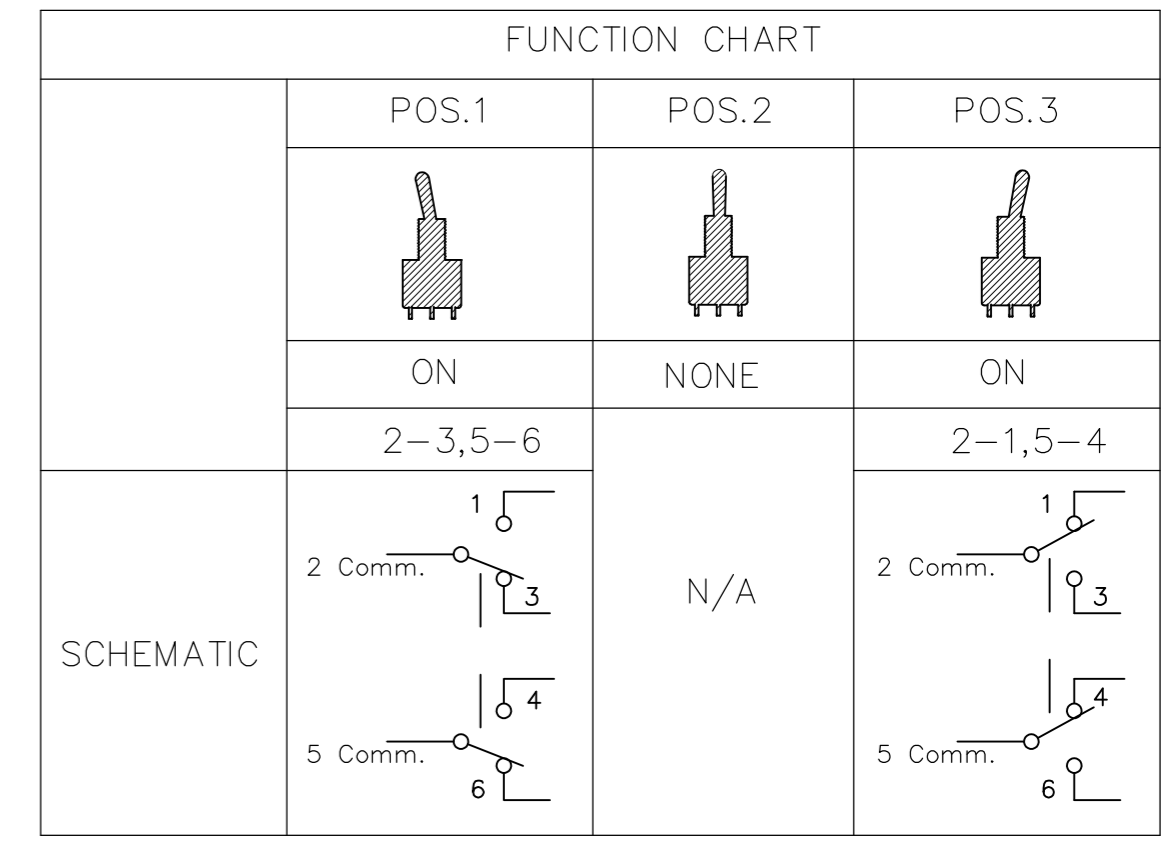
| FUNCTION CHART | | | |
|---|---|---|---|
| | POS.1 | POS.2 | POS.3 |
| | | | |
| | ON | NONE | ON |
| | 2–3,5–6 | | 2–1,5–4 |
| SCHEMATIC | 1<br>2 Comm.<br>3<br>4<br>5 Comm.<br>6 | N/A | 1<br>2 Comm.<br>3<br>4<br>5 Comm.<br>6 |